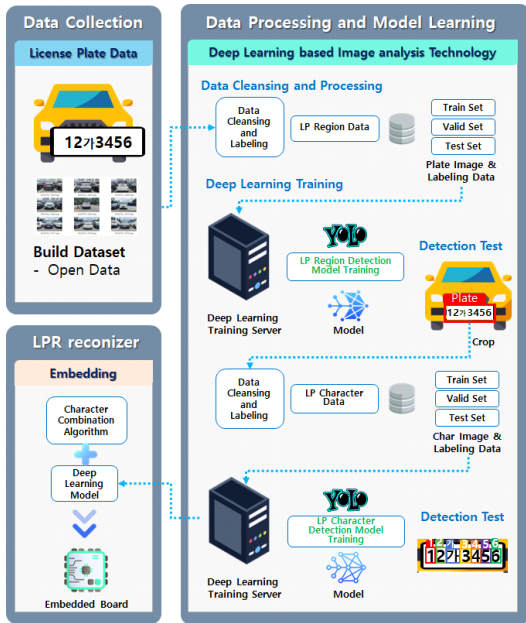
Data Collection

License Plate Data

12가3456

Build Dataset
- Open Data

Data Processing and Model Learning

Deep Learning based Image analysis Technology

Data Cleansing and Processing

Data Cleansing and Labeling

LP Region Data

Train Set
Valid Set
Test Set

Plate Image & Labeling Data

Deep Learning Training

YOLO

LP Region Detection Model Training

Deep Learning Training Server

Model

Detection Test

Plate
12가3456

Crop

Data Cleansing and Labeling

LP Character Data

Train Set
Valid Set
Test Set

Char Image & Labeling Data

YOLO

LP Character Detection Model Training

Deep Learning Training Server

Model

Detection Test

12가3456

LPR reconizer

Embedding

Character Combination Algorithm

Deep Learning Model

Embedded Board